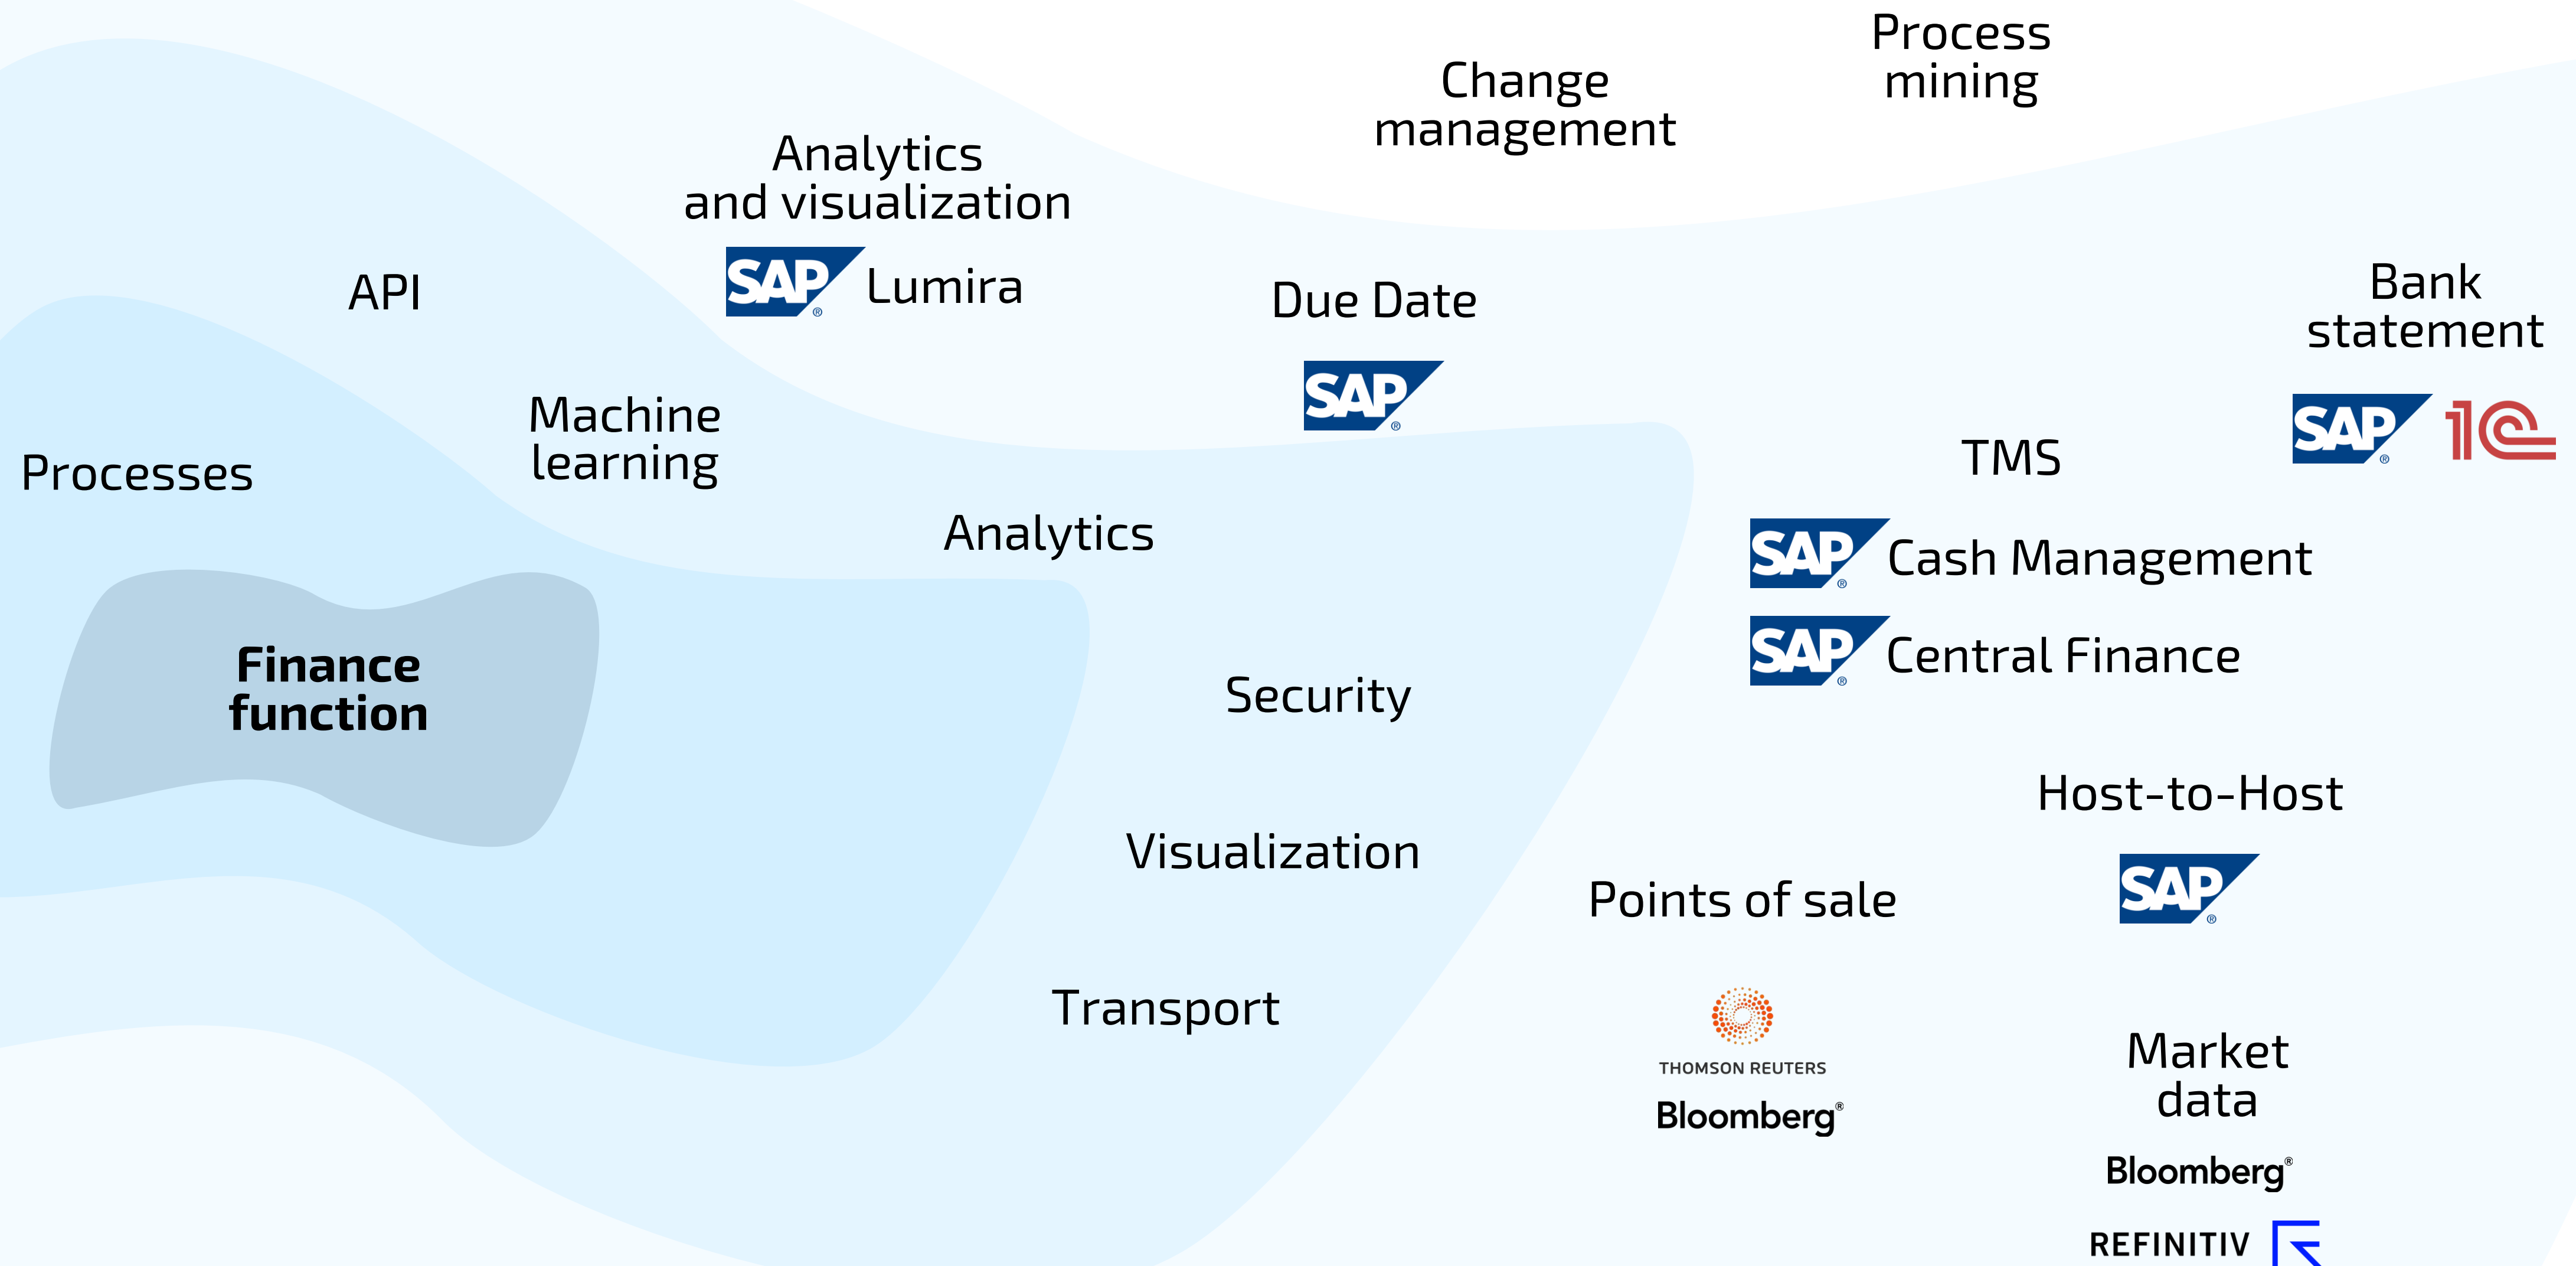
Process mining

Change management

Analytics and visualization

SAP Lumira

API

Due Date

SAP

Bank statement

SAP 1C

Machine learning

Processes

TMS

Analytics

SAP Cash Management

SAP Central Finance

Finance function

Security

Host-to-Host

Visualization

SAP

Points of sale

Transport

THOMSON REUTERS

Bloomberg

Market data

Bloomberg

REFINITIV